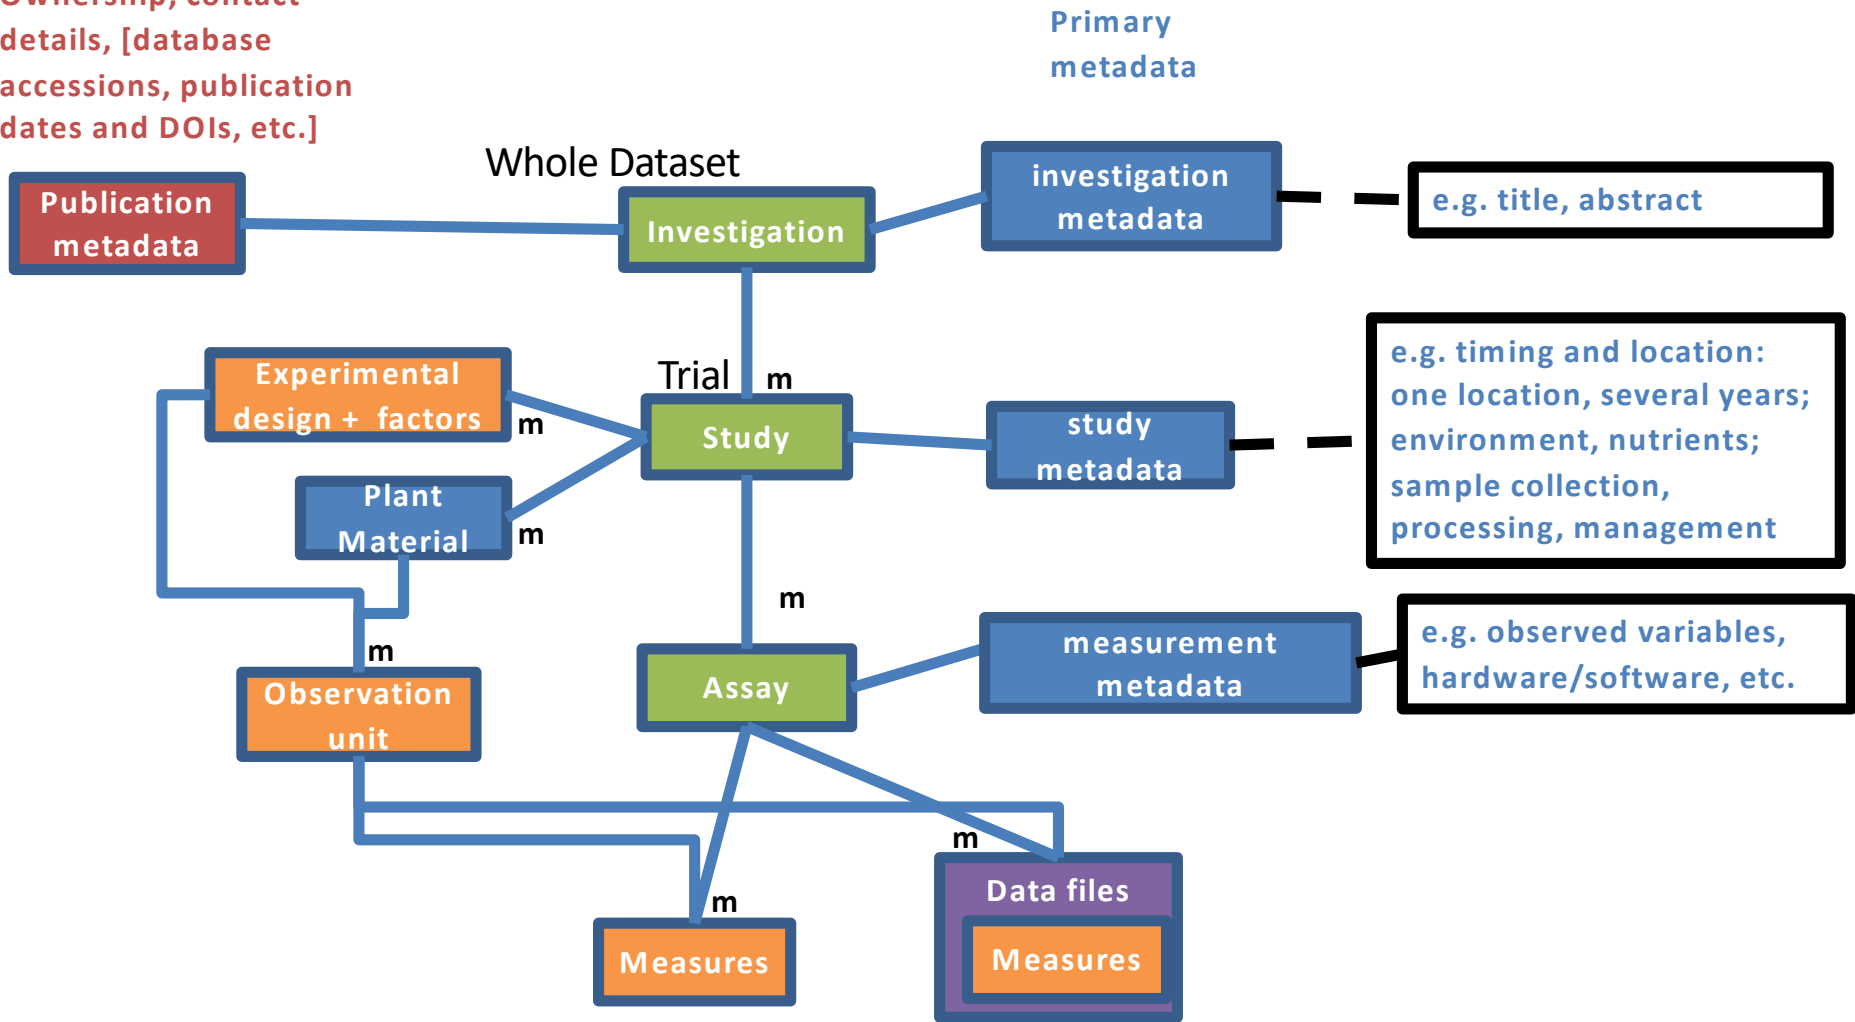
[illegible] details, [database accessions, publication dates and DOIs, etc.]

Primary metadata

Whole Dataset

Publication metadata

Investigation

investigation metadata

e.g. title, abstract

Trial

m

Experimental design + factors

m

Study

study metadata

e.g. timing and location: one location, several years; environment, nutrients; sample collection, processing, management

Plant Material

m

m

m

Observation unit

Assay

measurement metadata

e.g. observed variables, hardware/software, etc.

m

Data files

m

Measures

Measures